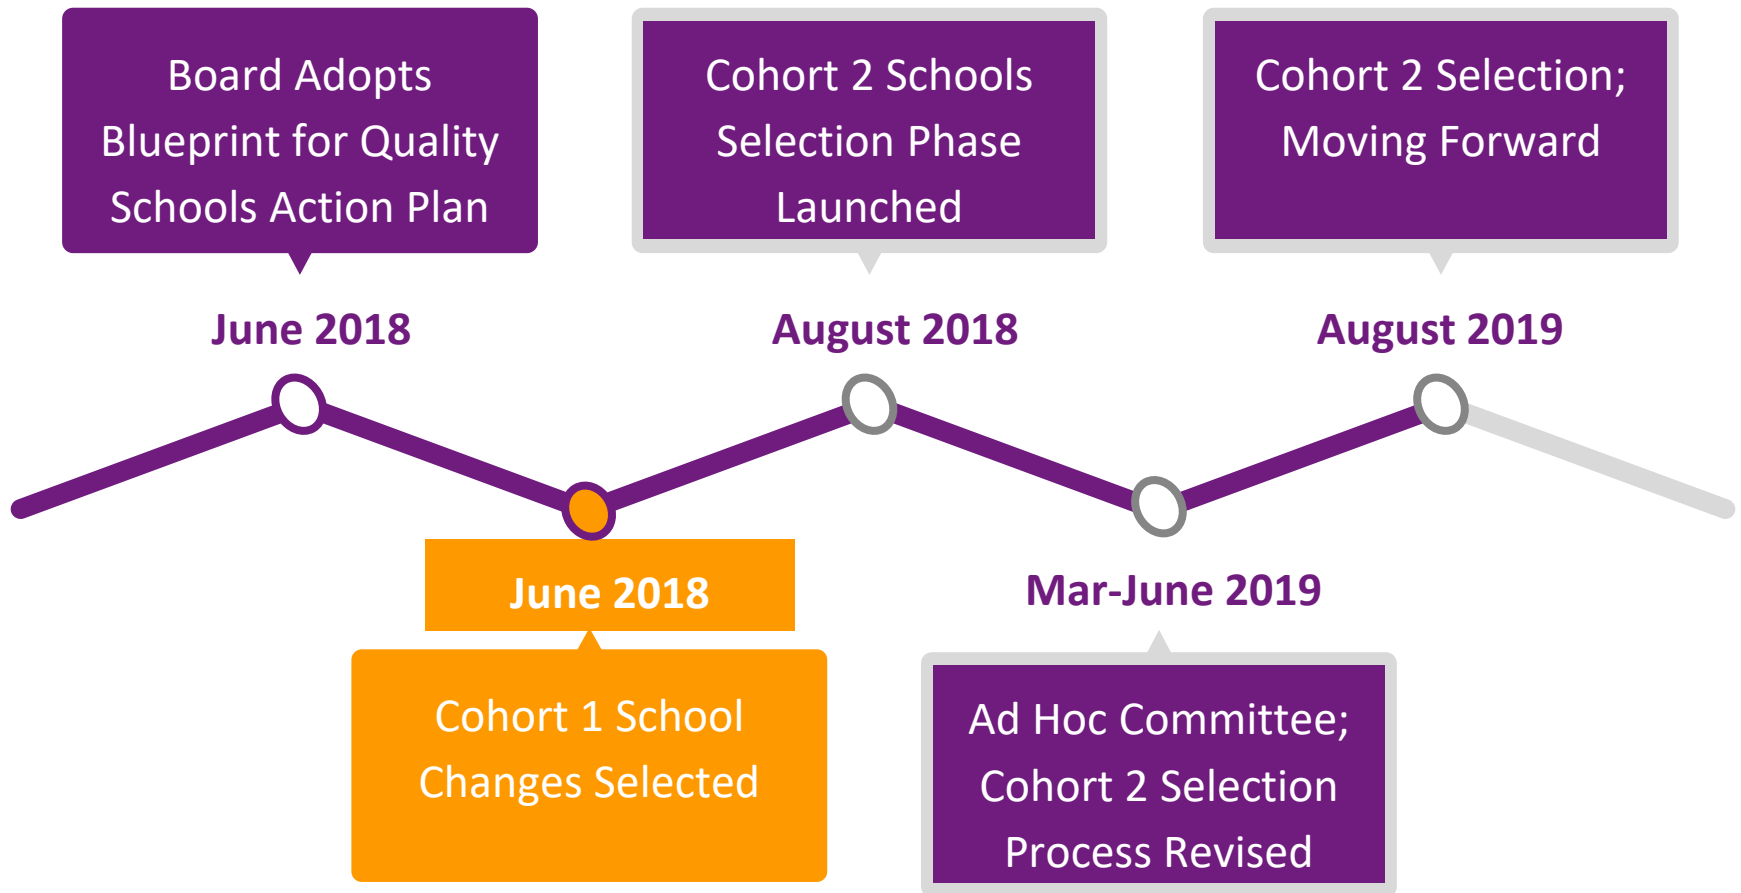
Board Adopts Blueprint for Quality Schools Action Plan

June 2018

Cohort 2 Schools Selection Phase Launched

August 2018

Cohort 2 Selection; Moving Forward

August 2019

June 2018

Cohort 1 School Changes Selected

Mar-June 2019

Ad Hoc Committee; Cohort 2 Selection Process Revised